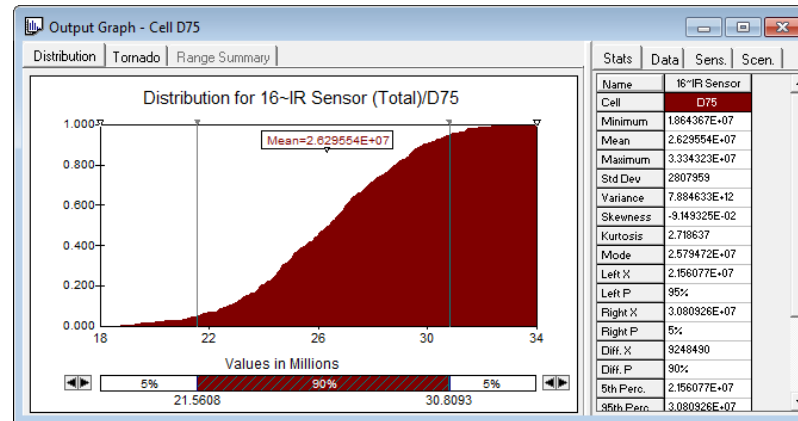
Output Graph - Cell D75

Distribution | Tornado | Range Summary

Distribution for 16~IR Sensor (Total)/D75

Mean=2.629554E+07

1.000
0.800
0.600
0.400
0.200
0.000

18 22 26 30 34

Values in Millions

5% 90% 5%

21.5608 30.8093

Stats | Data | Sens. | Scen.

| Name | 16~IR Sensor |
|---|---|
| Cell | D75 |
| Minimum | 1.864367E+07 |
| Mean | 2.629554E+07 |
| Maximum | 3.334323E+07 |
| Std Dev | 2807959 |
| Variance | 7.884633E+12 |
| Skewness | -9.149325E-02 |
| Kurtosis | 2.718637 |
| Mode | 2.579472E+07 |
| Left X | 2.156077E+07 |
| Left P | 95% |
| Right X | 3.080926E+07 |
| Right P | 5% |
| Diff. X | 9248490 |
| Diff. P | 90% |
| 5th Perc. | 2.156077E+07 |
| 95th Perc. | 3.080926E+07 |